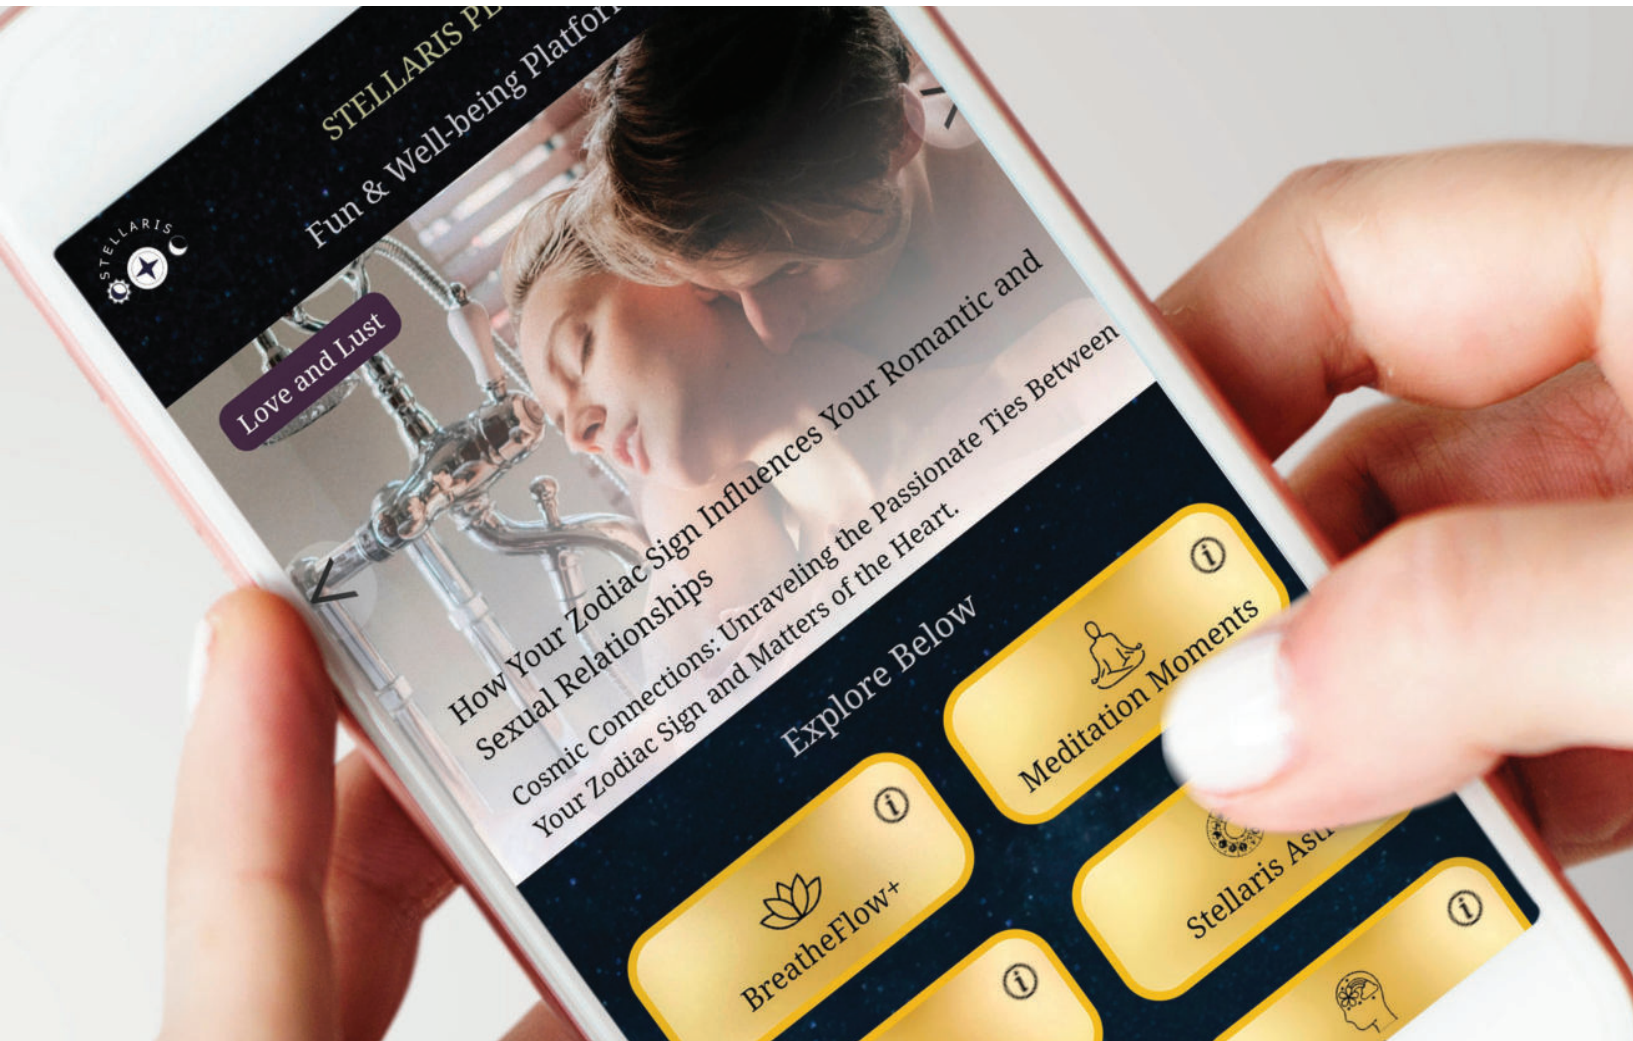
STELLARIS

STELLARIS P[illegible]

Fun & Well-being Platfo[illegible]

Love and Lust

How Your Zodiac Sign Influences Your Romantic and Sexual Relationships

Cosmic Connections: Unraveling the Passionate Ties Between Your Zodiac Sign and Matters of the Heart.

Explore Below

Meditation Moments

BreatheFlow+

Stellaris Ast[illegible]